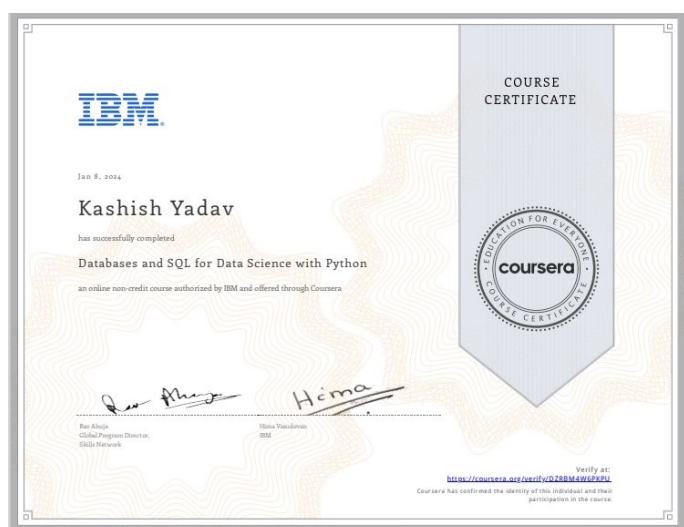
IBM.

COURSE CERTIFICATE

Jan 8, 2024

Kashish Yadav

has successfully completed

Databases and SQL for Data Science with Python

an online non-credit course authorized by IBM and offered through Coursera

EDUCATION FOR EVERYONE
coursera
COURSE CERTIFICATE

Rav Ahuja
Global Program Director,
Skills Network

Hima Vasudevan
IBM

Verify at:
https://coursera.org/verify/DZRBM4W6PKPU

Coursera has confirmed the identity of this individual and their participation in the course.